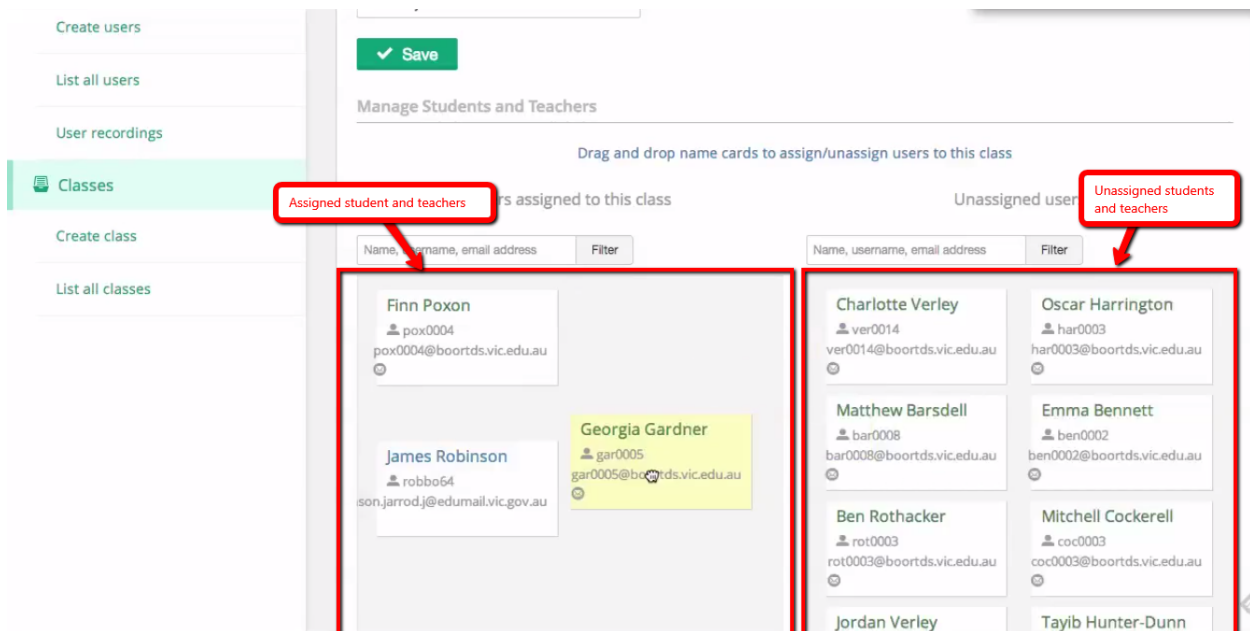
Create users

List all users

User recordings

Classes

Create class

List all classes

Save

Manage Students and Teachers

Drag and drop name cards to assign/unassign users to this class

Assigned student and teachers

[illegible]rs assigned to this class

Unassigned user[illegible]

Unassigned students and teachers

Name, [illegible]name, email address

Filter

Name, username, email address

Filter

Finn Poxon
pox0004
pox0004@boortds.vic.edu.au

Georgia Gardner
gar0005
gar0005@boo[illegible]ds.vic.edu.au

James Robinson
robbo64
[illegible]son.jarrod.j@edumail.vic.gov.au

Charlotte Verley
ver0014
ver0014@boortds.vic.edu.au

Oscar Harrington
har0003
har0003@boortds.vic.edu.au

Matthew Barsdell
bar0008
bar0008@boortds.vic.edu.au

Emma Bennett
ben0002
ben0002@boortds.vic.edu.au

Ben Rothacker
rot0003
rot0003@boortds.vic.edu.au

Mitchell Cockerell
coc0003
coc0003@boortds.vic.edu.au

Jordan Verley

Tayib Hunter-Dunn